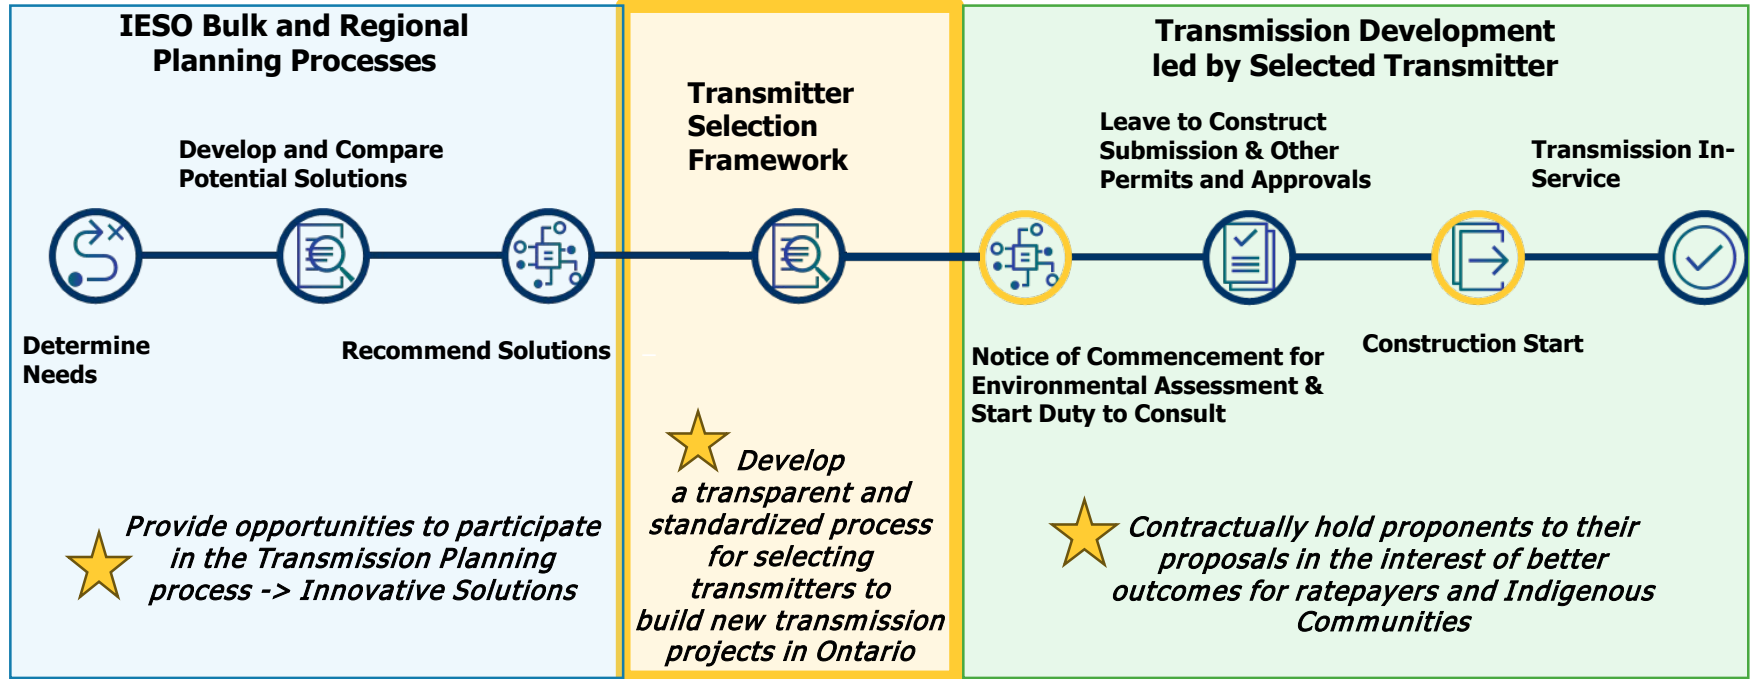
IESO Bulk and Regional Planning Processes

Develop and Compare Potential Solutions

Determine Needs

Recommend Solutions

Provide opportunities to participate in the Transmission Planning process -> Innovative Solutions

Transmitter Selection Framework

Develop a transparent and standardized process for selecting transmitters to build new transmission projects in Ontario

Transmission Development led by Selected Transmitter

Leave to Construct Submission & Other Permits and Approvals

Transmission In-Service

Notice of Commencement for Environmental Assessment & Start Duty to Consult

Construction Start

Contractually hold proponents to their proposals in the interest of better outcomes for ratepayers and Indigenous Communities